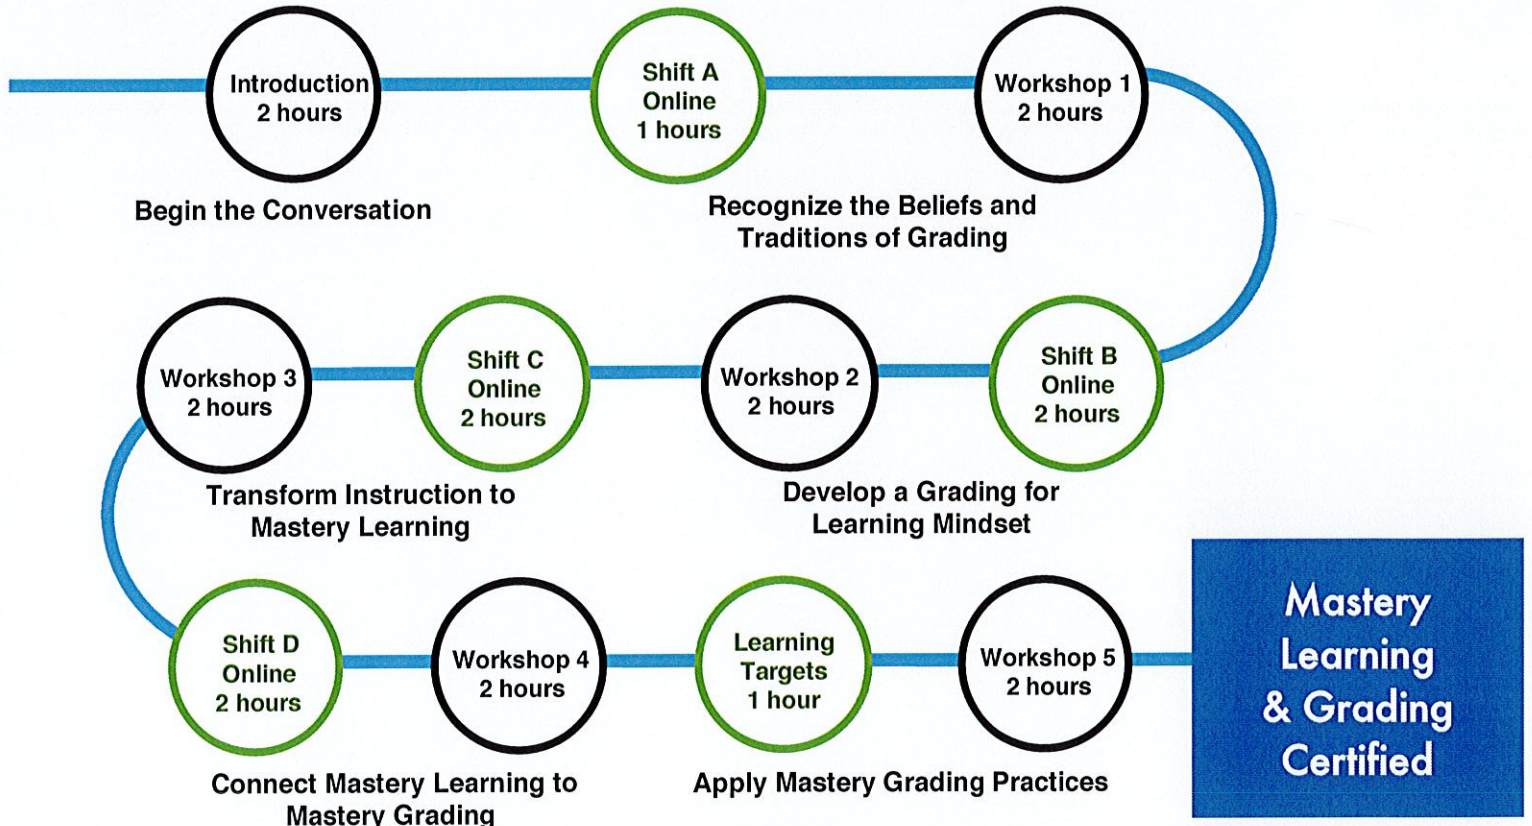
Introduction
2 hours

Begin the Conversation

Shift A
Online
1 hours

Workshop 1
2 hours

Recognize the Beliefs and Traditions of Grading

Shift B
Online
2 hours

Workshop 2
2 hours

Develop a Grading for Learning Mindset

Shift C
Online
2 hours

Workshop 3
2 hours

Transform Instruction to Mastery Learning

Shift D
Online
2 hours

Workshop 4
2 hours

Connect Mastery Learning to Mastery Grading

Learning
Targets
1 hour

Workshop 5
2 hours

Apply Mastery Grading Practices

Mastery Learning & Grading Certified